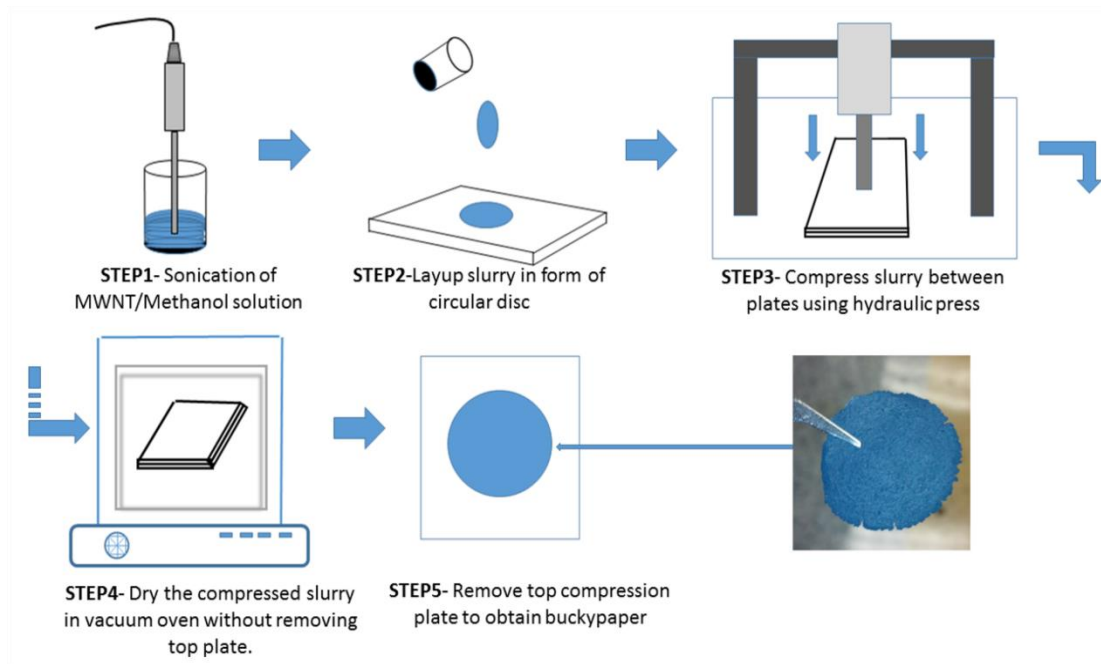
**STEP1**- Sonication of MWNT/Methanol solution

**STEP2**-Layup slurry in form of circular disc

**STEP3**- Compress slurry between plates using hydraulic press

**STEP4**- Dry the compressed slurry in vacuum oven without removing top plate.

**STEP5**- Remove top compression plate to obtain buckypaper